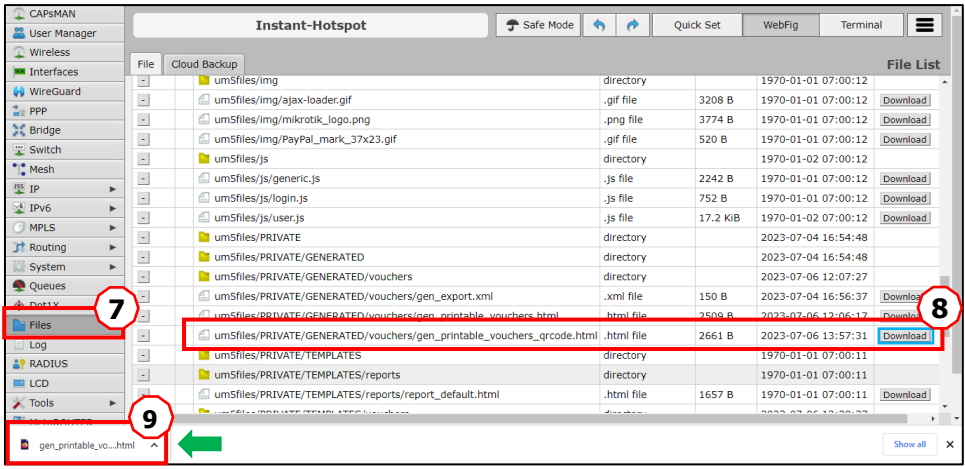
CAPsMAN
User Manager
Wireless
Interfaces
WireGuard
PPP
Bridge
Switch
Mesh
IP
IPv6
MPLS
Routing
System
Queues
Dot1X
Files
Log
RADIUS
LCD
Tools

Instant-Hotspot

Safe Mode

Quick Set | WebFig | Terminal

File | Cloud Backup

File List

| | Name | Type | Size | Creation Time | |
|---|---|---|---|---|---|
| - | um5files/img | directory | | 1970-01-01 07:00:12 | |
| - | um5files/img/ajax-loader.gif | .gif file | 3208 B | 1970-01-01 07:00:12 | Download |
| - | um5files/img/mikrotik_logo.png | .png file | 3774 B | 1970-01-01 07:00:12 | Download |
| - | um5files/img/PayPal_mark_37x23.gif | .gif file | 520 B | 1970-01-01 07:00:12 | Download |
| - | um5files/js | directory | | 1970-01-02 07:00:12 | |
| - | um5files/js/generic.js | .js file | 2242 B | 1970-01-01 07:00:12 | Download |
| - | um5files/js/login.js | .js file | 752 B | 1970-01-01 07:00:12 | Download |
| - | um5files/js/user.js | .js file | 17.2 KiB | 1970-01-02 07:00:12 | Download |
| - | um5files/PRIVATE | directory | | 2023-07-04 16:54:48 | |
| - | um5files/PRIVATE/GENERATED | directory | | 2023-07-04 16:54:48 | |
| - | um5files/PRIVATE/GENERATED/vouchers | directory | | 2023-07-06 12:07:27 | |
| - | um5files/PRIVATE/GENERATED/vouchers/gen_export.xml | .xml file | 150 B | 2023-07-04 16:56:37 | Download |
| - | um5files/PRIVATE/GENERATED/vouchers/gen_printable_vouchers.html | .html file | 2509 B | 2023-07-06 12:06:17 | Download |
| - | um5files/PRIVATE/GENERATED/vouchers/gen_printable_vouchers_qrcode.html | .html file | 2661 B | 2023-07-06 13:57:31 | Download |
| - | um5files/PRIVATE/TEMPLATES | directory | | 1970-01-01 07:00:11 | |
| - | um5files/PRIVATE/TEMPLATES/reports | directory | | 1970-01-01 07:00:11 | |
| - | um5files/PRIVATE/TEMPLATES/reports/report_default.html | .html file | 1657 B | 1970-01-01 07:00:11 | Download |

7
8
9

gen_printable_vo....html

Show all